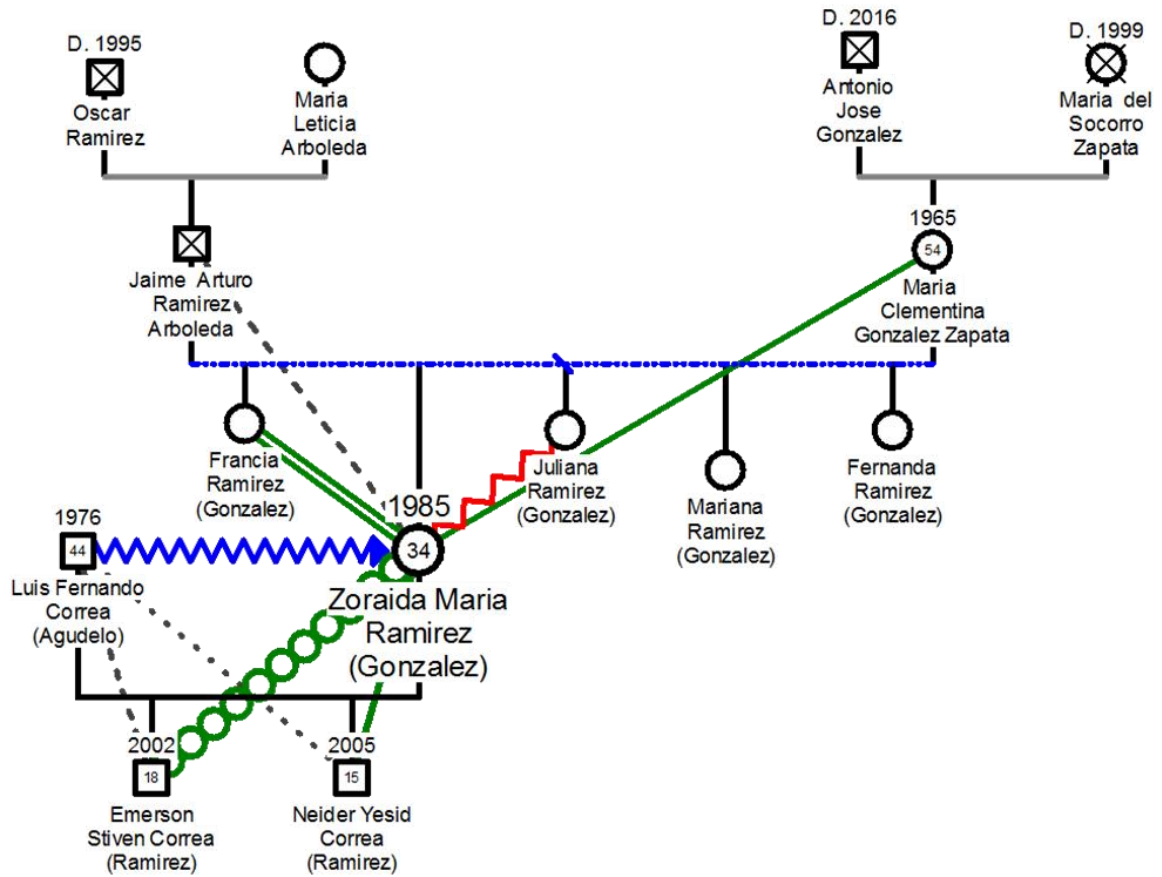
D. 1995
Oscar Ramirez

Maria Leticia Arboleda

D. 2016
Antonio Jose Gonzalez

D. 1999
Maria del Socorro Zapata

Jaime Arturo Ramirez Arboleda

1965
54
Maria Clementina Gonzalez Zapata

Francia Ramirez (Gonzalez)

Juliana Ramirez (Gonzalez)

Mariana Ramirez (Gonzalez)

Fernanda Ramirez (Gonzalez)

1976
44
Luis Fernando Correa (Agudelo)

1985
34
Zoraida Maria Ramirez (Gonzalez)

2002
18
Emerson Stiven Correa (Ramirez)

2005
15
Neider Yesid Correa (Ramirez)